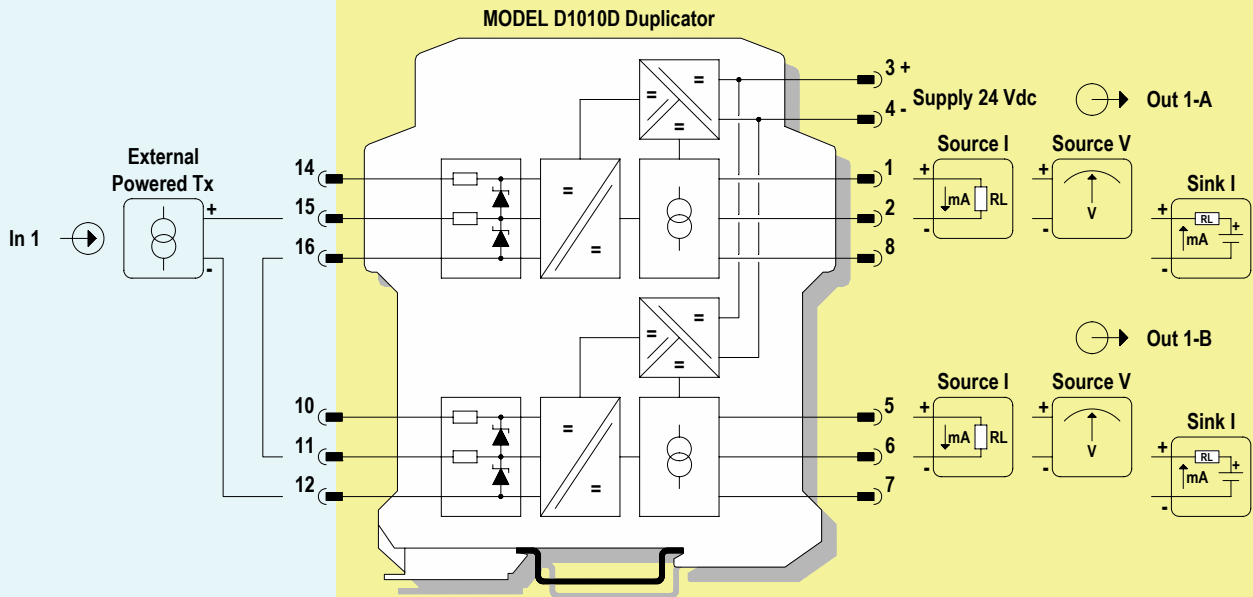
MODEL D1010D Duplicator

In 1

External Powered Tx

+

-

14

15

16

10

11

12

=

=

=

=

=

=

=

=

=

=

3 +

4 -

Supply 24 Vdc

Out 1-A

1

2

8

Source I

+

mA

RL

-

Source V

+

V

-

Sink I

+

RL

mA

+

-

Out 1-B

5

6

7

Source I

+

mA

RL

-

Source V

+

V

-

Sink I

+

RL

mA

+

-